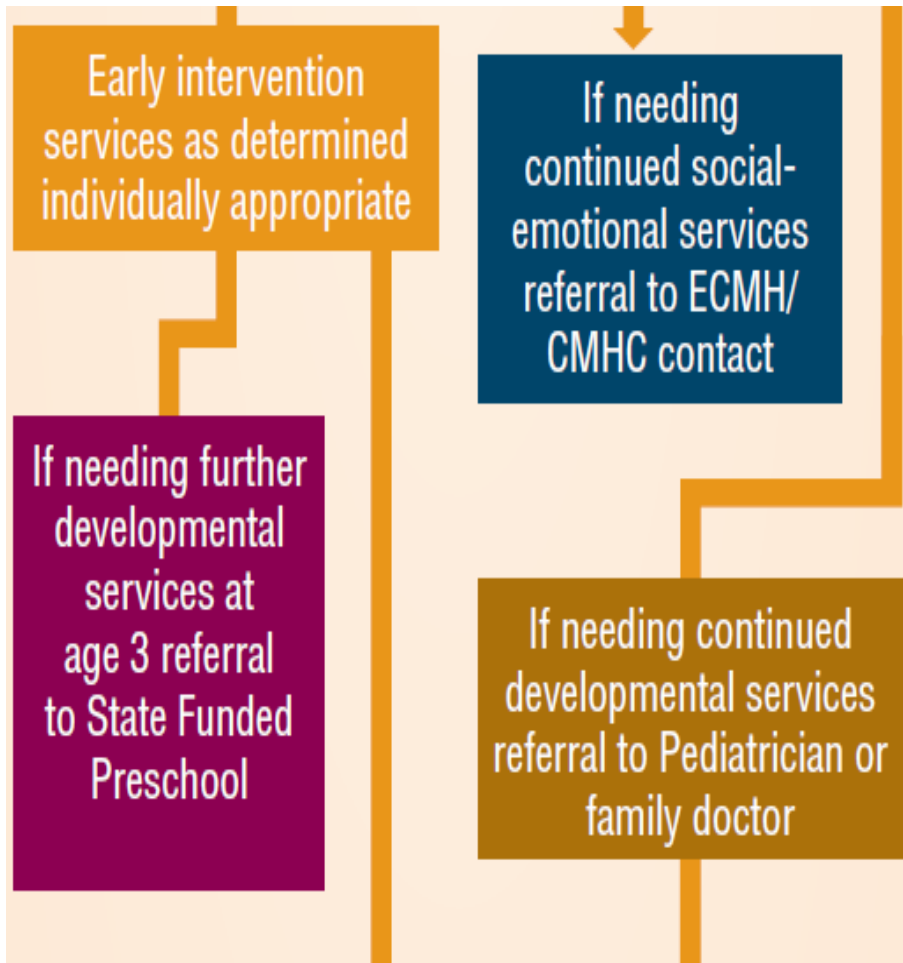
Early intervention services as determined individually appropriate

If needing continued social-emotional services referral to ECMH/ CMHC contact

If needing further developmental services at age 3 referral to State Funded Preschool

If needing continued developmental services referral to Pediatrician or family doctor